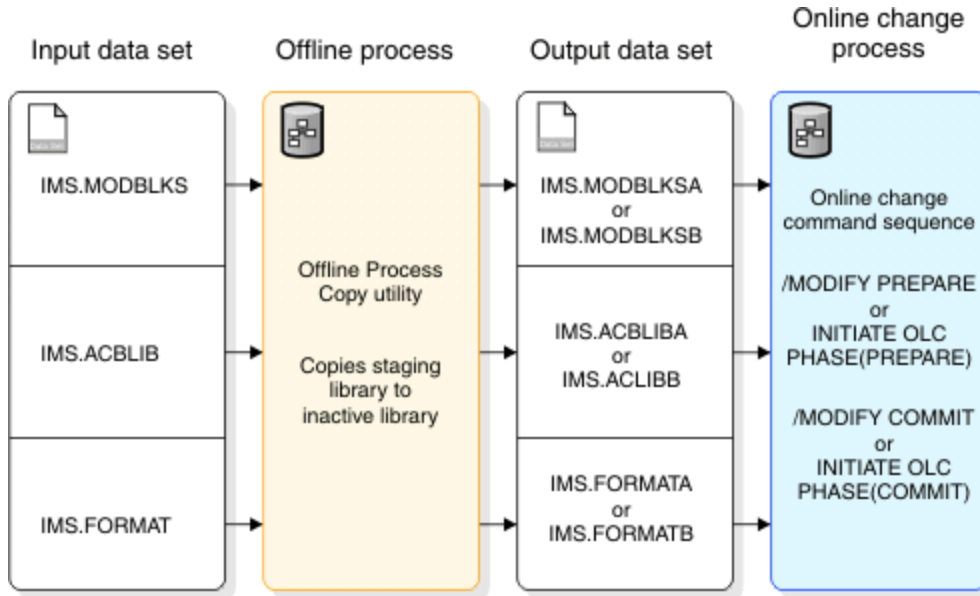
Input data set

Offline process

Output data set

Online change process

Data Set

IMS.MODBLKS

IMS.ACBLIB

IMS.FORMAT

Offline Process Copy utility

Copies staging library to inactive library

Data Set

IMS.MODBLKSA or IMS.MODBLKSB

IMS.ACBLIBA or IMS.ACLIBB

IMS.FORMATA or IMS.FORMATB

Online change command sequence

/MODIFY PREPARE or INITIATE OLC PHASE(PREPARE)

/MODIFY COMMIT or INITIATE OLC PHASE(COMMIT)